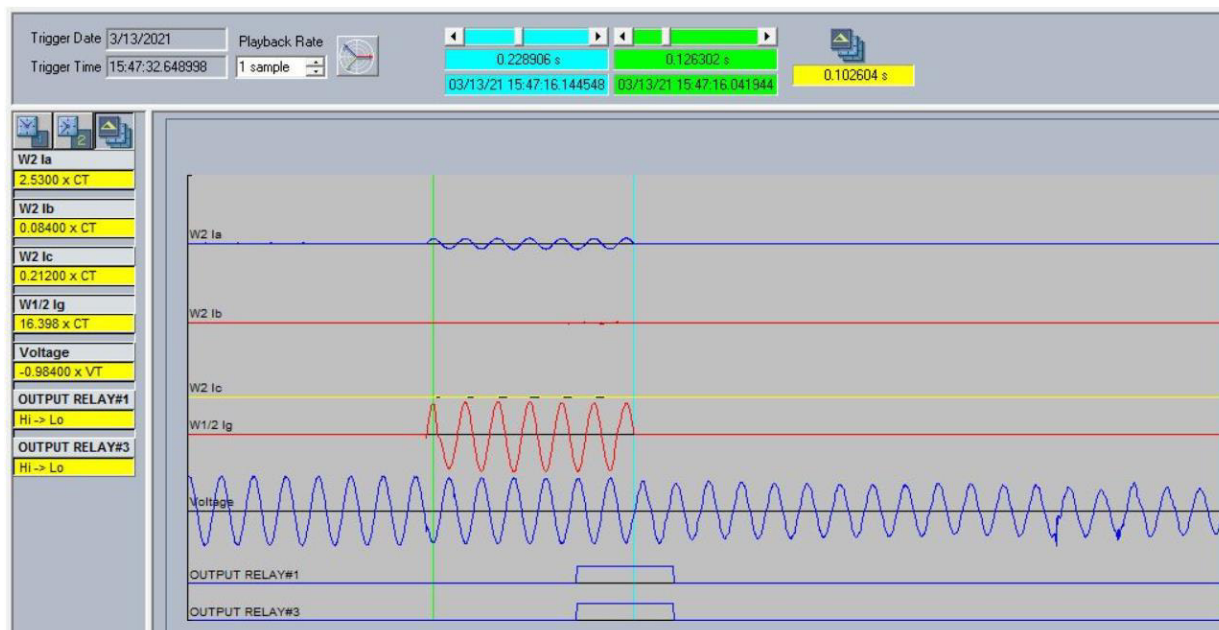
Trigger Date 3/13/2021
Trigger Time 15:47:32.648998
Playback Rate
1 sample

0.228906 s
03/13/21 15:47:16.144548
0.126302 s
03/13/21 15:47:16.041944
0.102604 s

W2 Ia
2.5300 x CT
W2 Ib
0.08400 x CT
W2 Ic
0.21200 x CT
W1/2 Ig
16.398 x CT
Voltage
-0.98400 x VT
OUTPUT RELAY#1
Hi -> Lo
OUTPUT RELAY#3
Hi -> Lo

W2 Ia
W2 Ib
W2 Ic
W1/2 Ig
Voltage
OUTPUT RELAY#1
OUTPUT RELAY#3